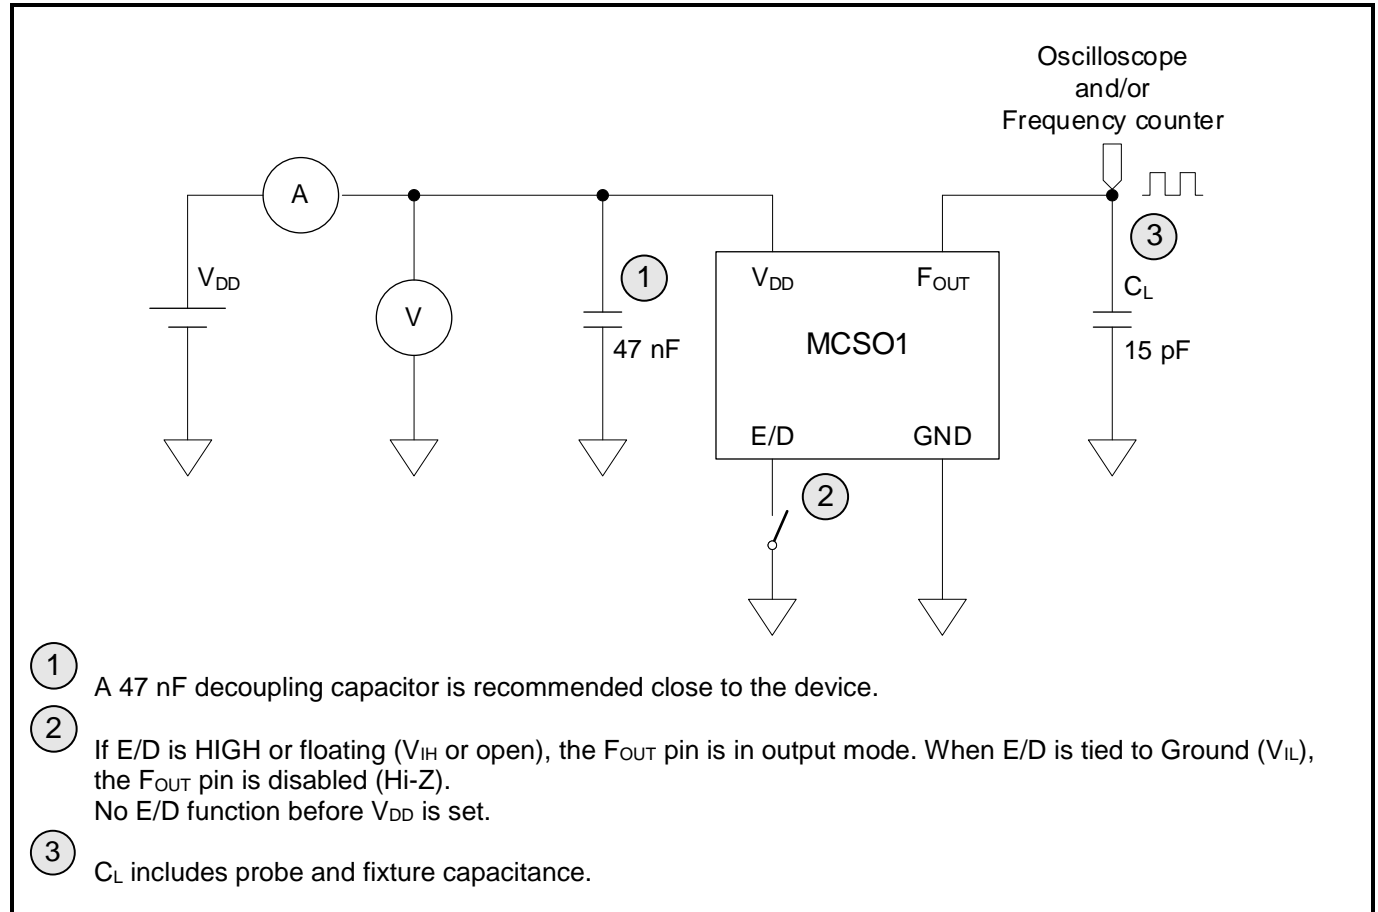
Oscilloscope
and/or
Frequency counter

A

$V_{DD}$

V

1

47 nF

$V_{DD}$

$F_{OUT}$

MCSO1

E/D

GND

3

$C_L$

15 pF

2

1 A 47 nF decoupling capacitor is recommended close to the device.

2 If E/D is HIGH or floating ($V_{IH}$ or open), the $F_{OUT}$ pin is in output mode. When E/D is tied to Ground ($V_{IL}$), the $F_{OUT}$ pin is disabled (Hi-Z).
No E/D function before $V_{DD}$ is set.

3 $C_L$ includes probe and fixture capacitance.